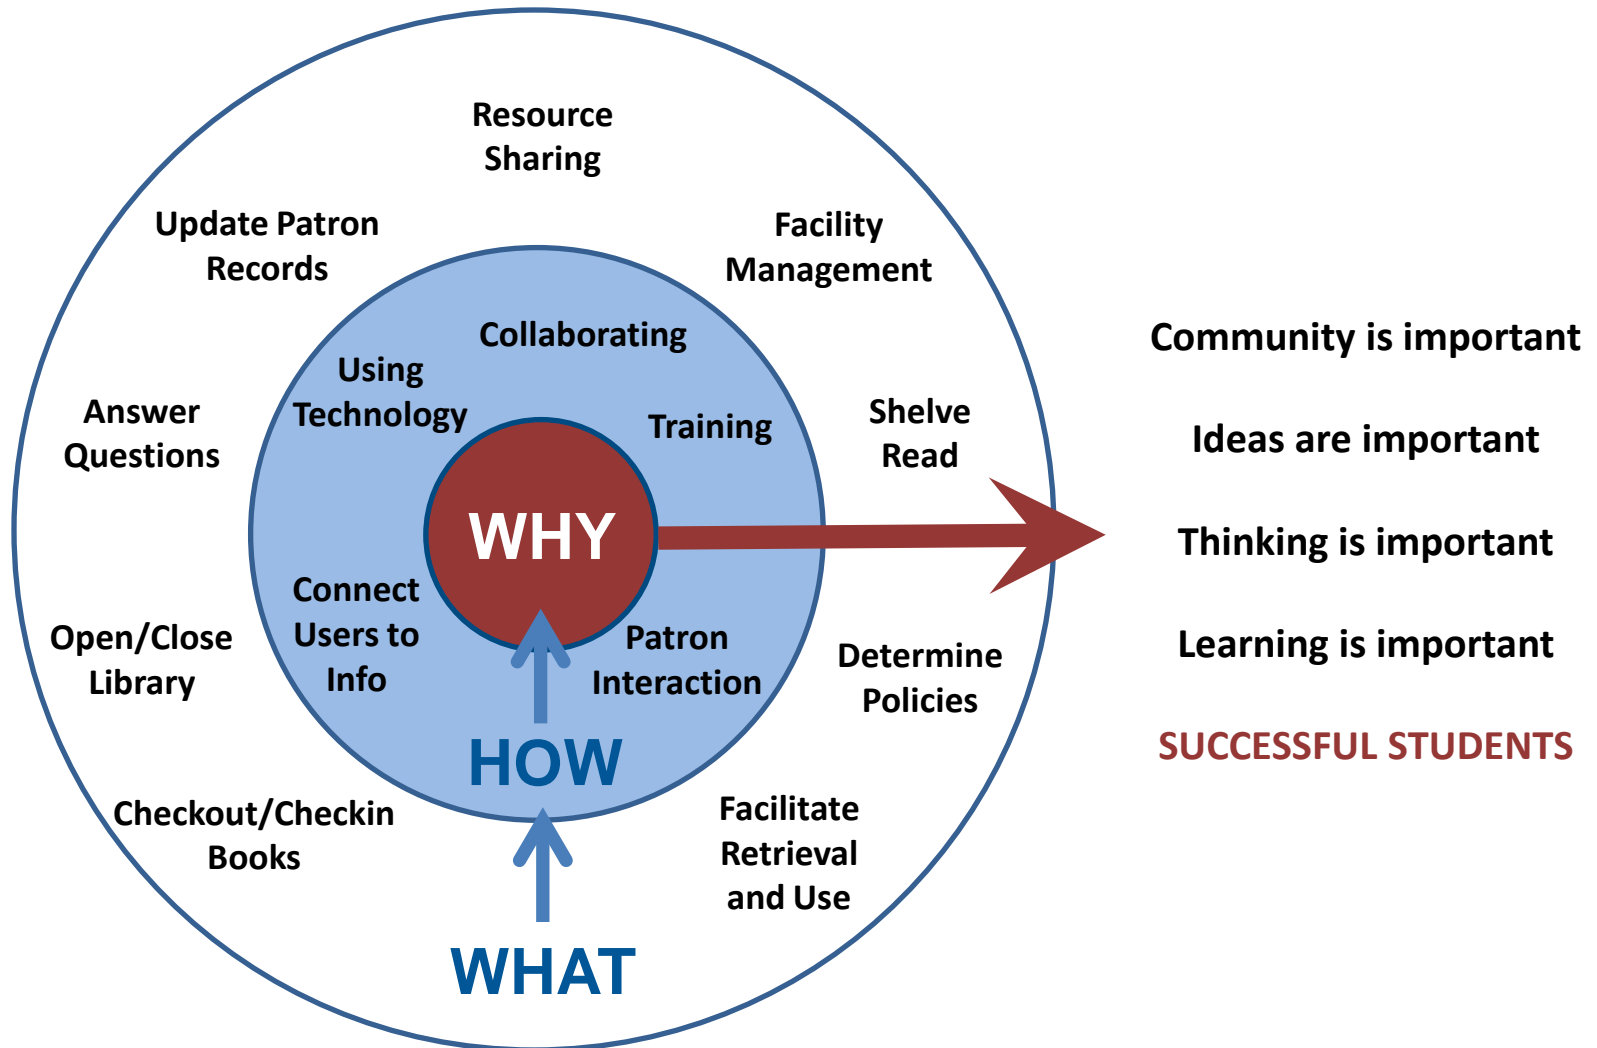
Resource Sharing

Update Patron Records

Facility Management

Collaborating

Using Technology

Training

Answer Questions

Shelve Read

WHY

Connect Users to Info

Patron Interaction

Open/Close Library

Determine Policies

HOW

Checkout/Checkin Books

Facilitate Retrieval and Use

WHAT

Community is important

Ideas are important

Thinking is important

Learning is important

SUCCESSFUL STUDENTS